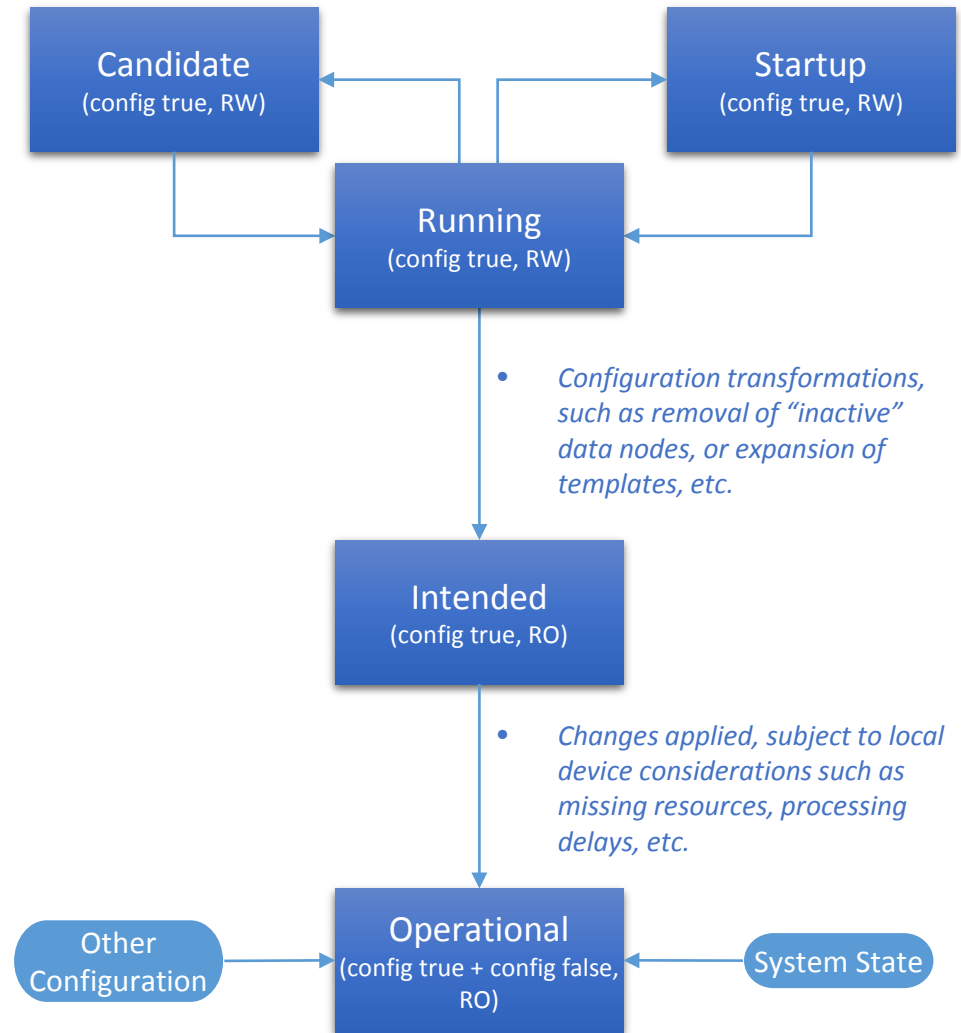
Candidate
(config true, RW)

Startup
(config true, RW)

Running
(config true, RW)

• Configuration transformations, such as removal of “inactive” data nodes, or expansion of templates, etc.

Intended
(config true, RO)

• Changes applied, subject to local device considerations such as missing resources, processing delays, etc.

Other Configuration

Operational
(config true + config false, RO)

System State